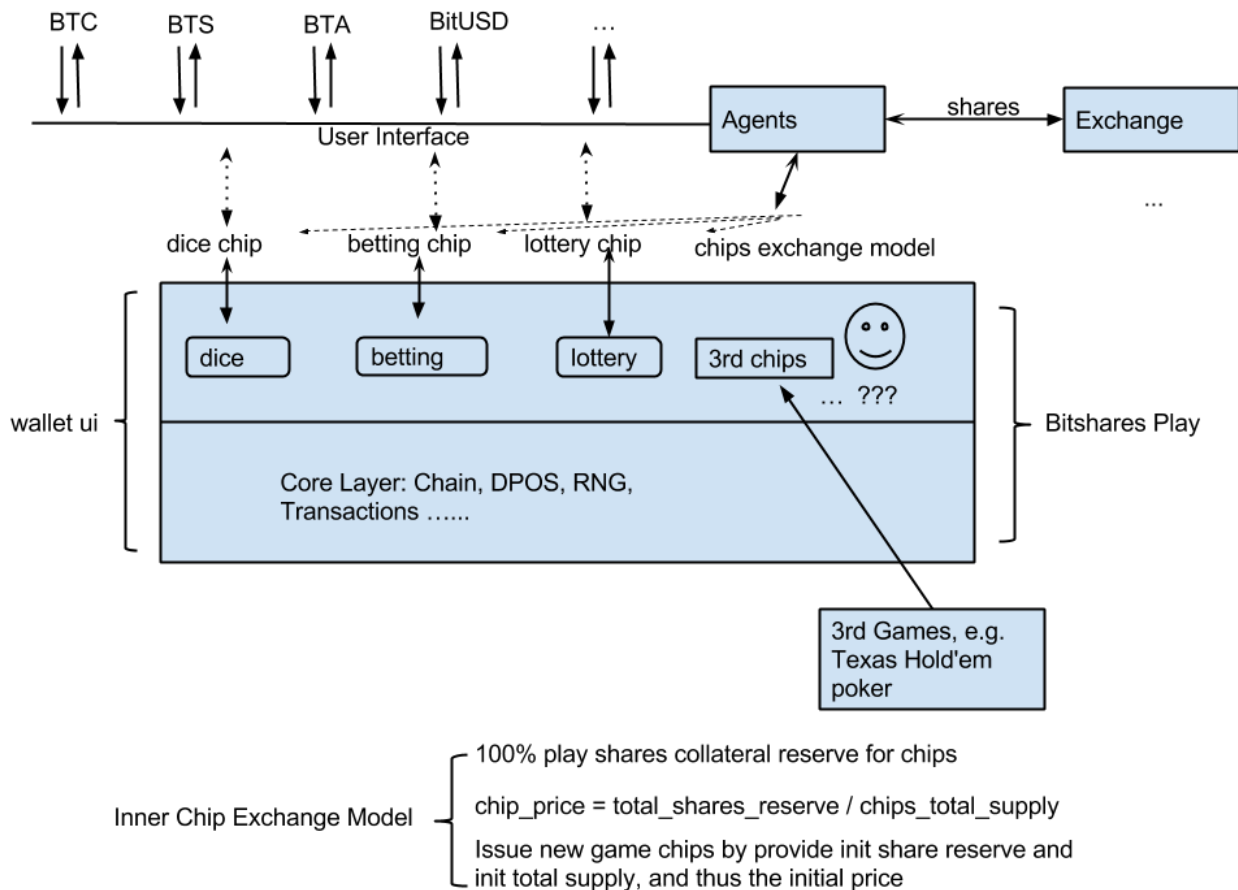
BTC BTS BTA BitUSD …

User Interface

Agents

shares

Exchange

...

dice chip

betting chip

lottery chip

chips exchange model

dice

betting

lottery

3rd chips

… ???

wallet ui

Bitshares Play

Core Layer: Chain, DPOS, RNG, Transactions ……

3rd Games, e.g. Texas Hold'em poker

Inner Chip Exchange Model

100% play shares collateral reserve for chips

chip_price = total_shares_reserve / chips_total_supply

Issue new game chips by provide init share reserve and init total supply, and thus the initial price